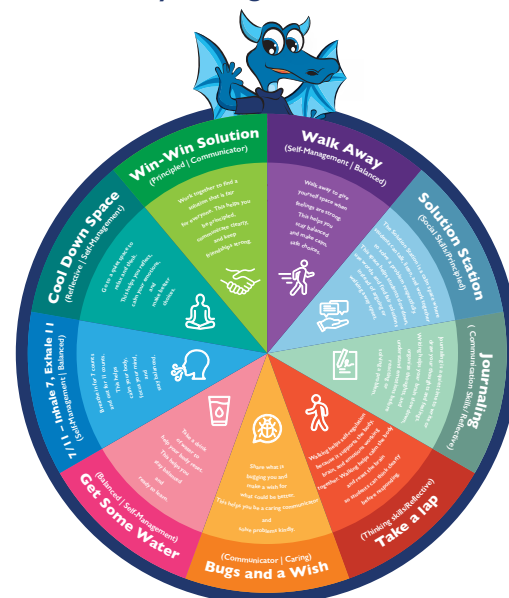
Win-Win Solution
(Principled | Communicator)
Work together to find a solution that is fair for everyone. This helps you be principled, communicate clearly, and keep friendships strong.

Walk Away
(Self-Management | Balanced)
Walk away to give yourself space when feelings are strong. This helps you stay balanced and make calm, safe choices.

Solution Station
(Social Skills|Principled)
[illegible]

Journaling
(Communication Skills| Reflective)
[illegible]

Take a lap
(Thinking skills|Reflective)
Walking helps with regulation because it supports the body, brain, and emotions working together. Walking helps calm the body and reset the brain so students can think clearly before responding.

Bugs and a Wish
(Communicator | Caring)
Share what is bugging you and make a wish for what could be better. This helps you be a caring communicator and solve problems kindly.

Get Some Water
(Balanced | Self-Management)
Take a drink of water to help your body reset. This helps you stay balanced and ready to learn.

7 / 11 - Inhale 7, Exhale 11
(Self-Management | Balanced)
Breathe in for 7 counts and out for 11 counts. This helps calm your body, slow your heart rate, and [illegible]

Cool Down Space
(Reflective | Self-Management)
Go to a quiet space to relax and think. This helps you reflect, calm your emotions, and make better choices.